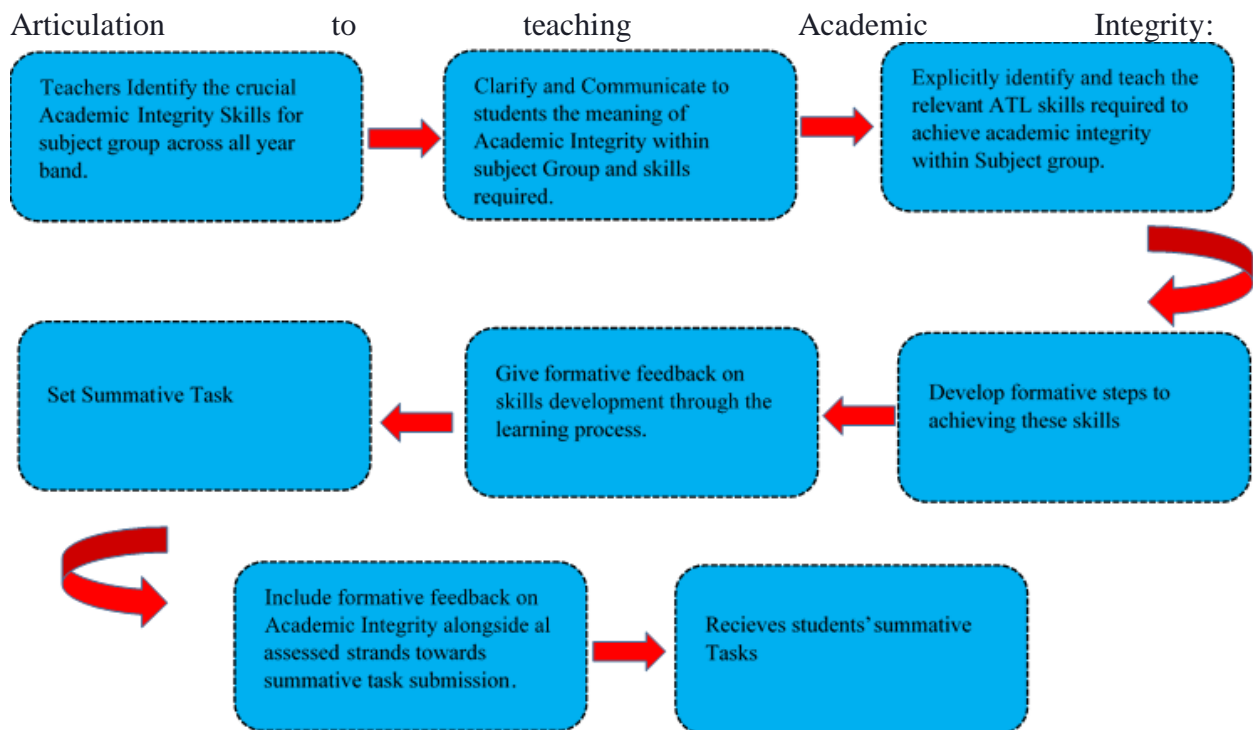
Articulation to teaching Academic Integrity:

Teachers Identify the crucial Academic Integrity Skills for subject group across all year band.

Clarify and Communicate to students the meaning of Academic Integrity within subject Group and skills required.

Explicitly identify and teach the relevant ATL skills required to achieve academic integrity within Subject group.

Develop formative steps to achieving these skills

Give formative feedback on skills development through the learning process.

Set Summative Task

Include formative feedback on Academic Integrity alongside al assessed strands towards summative task submission.

Recieves students' summative Tasks